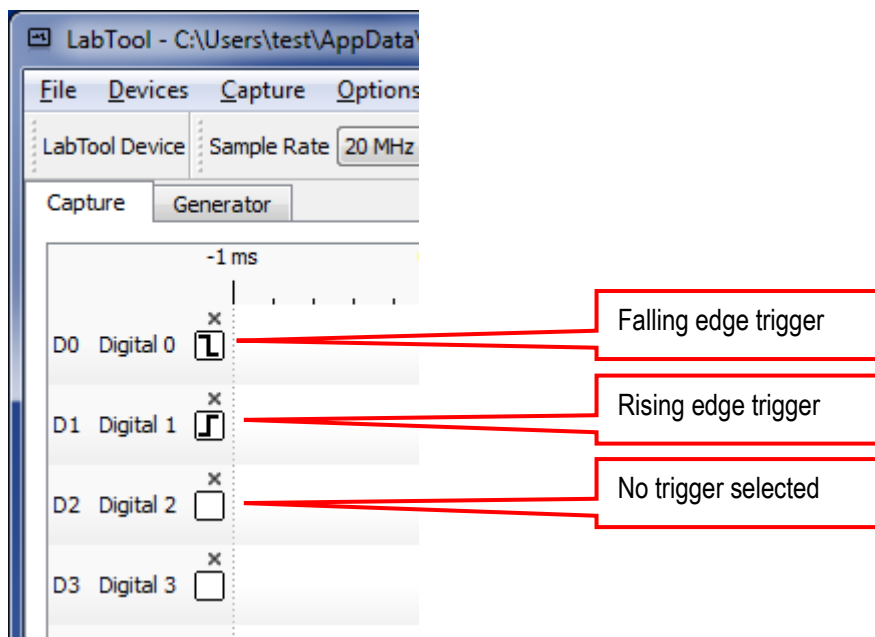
LabTool - C:\Users\test\AppData\

File Devices Capture Options

LabTool Device Sample Rate 20 MHz

Capture Generator

-1 ms

D0 Digital 0

D1 Digital 1

D2 Digital 2

D3 Digital 3

Falling edge trigger

Rising edge trigger

No trigger selected